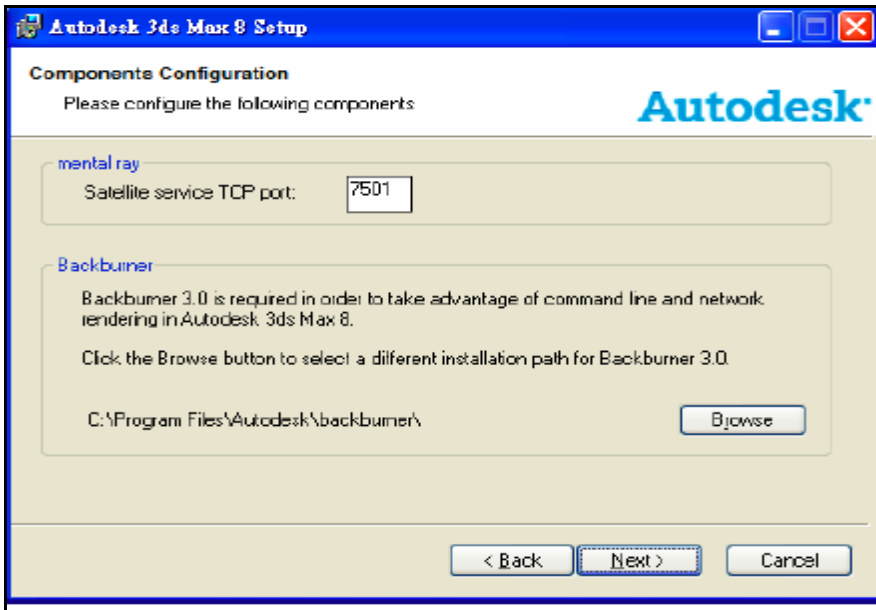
Autodesk 3ds Max 8 Setup

Components Configuration

Please configure the following components

Autodesk

mental ray

Satellite service TCP port: 7501

Backburner

Backburner 3.0 is required in order to take advantage of command line and network rendering in Autodesk 3ds Max 8.

Click the Browse button to select a different installation path for Backburner 3.0.

C:\Program Files\Autodesk\backburner\

Browse

< Back

Next >

Cancel